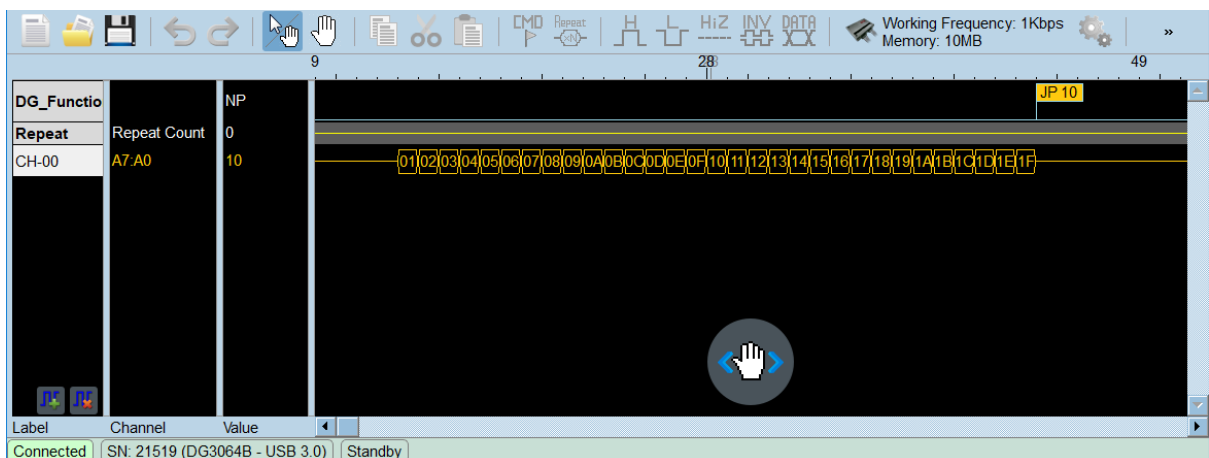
CMD Repeat H HiZ INV DATA
Working Frequency: 1Kbps
Memory: 10MB
»

9 28 49

DG_Functio NP
JP 10
Repeat Repeat Count 0
CH-00 A7:A0 10
01 02 03 04 05 06 07 08 09 0A 0B 0C 0D 0E 0F 10 11 12 13 14 15 16 17 18 19 1A 1B 1C 1D 1E 1F

Label Channel Value
Connected SN: 21519 (DG3064B - USB 3.0) Standby